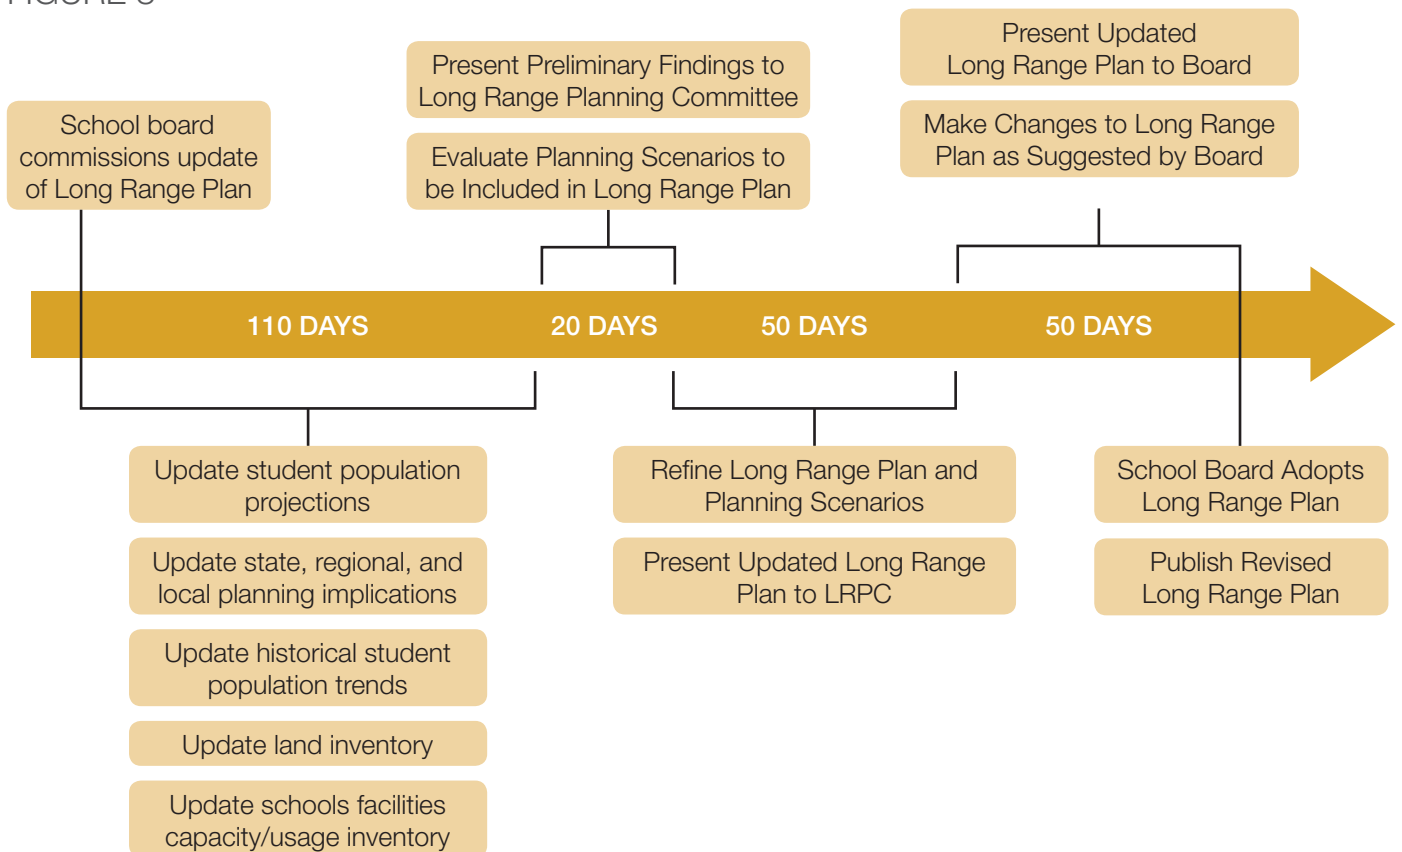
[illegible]

School board commissions update of Long Range Plan

Present Preliminary Findings to Long Range Planning Committee

Evaluate Planning Scenarios to be Included in Long Range Plan

Present Updated Long Range Plan to Board

Make Changes to Long Range Plan as Suggested by Board

110 DAYS

20 DAYS

50 DAYS

50 DAYS

Update student population projections

Update state, regional, and local planning implications

Update historical student population trends

Update land inventory

Update schools facilities capacity/usage inventory

Refine Long Range Plan and Planning Scenarios

Present Updated Long Range Plan to LRPC

School Board Adopts Long Range Plan

Publish Revised Long Range Plan